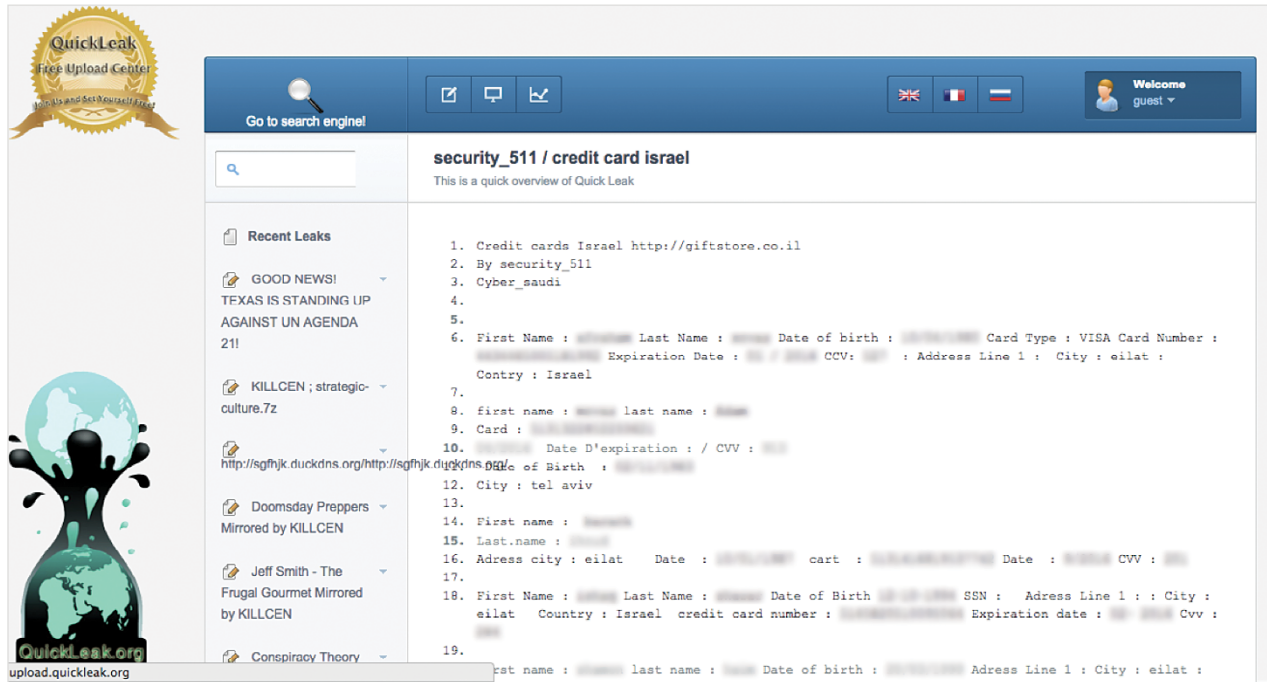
QuickLeak
Free Upload Center
Join Us and Set Yourself Free!

Go to search engine!

Welcome
guest

security_511 / credit card israel
This is a quick overview of Quick Leak

Recent Leaks

GOOD NEWS! TEXAS IS STANDING UP AGAINST UN AGENDA 21!

KILLCEN ; strategic-culture.7z

http://sgfhjk.duckdns.org/http://sgfhjk.duckdns.org/

Doomsday Preppers Mirrored by KILLCEN

Jeff Smith - The Frugal Gourmet Mirrored by KILLCEN

Conspiracy Theory

QuickLeak.org

upload.quickleak.org

1. Credit cards Israel http://giftstore.co.il
2. By security_511
3. Cyber_saudi
4.
5.
6. First Name : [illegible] Last Name : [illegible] Date of birth : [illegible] Card Type : VISA Card Number : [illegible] Expiration Date : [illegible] CCV: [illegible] : Address Line 1 : City : eilat : Contry : Israel
7.
8. first name : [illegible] last name : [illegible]
9. Card : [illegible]
10. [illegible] Date D'expiration : / CVV : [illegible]
11. Date of Birth : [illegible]
12. City : tel aviv
13.
14. First name : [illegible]
15. Last.name : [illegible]
16. Adress city : eilat Date : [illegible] cart : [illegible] Date : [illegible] CVV : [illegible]
17.
18. First Name : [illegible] Last Name : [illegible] Date of Birth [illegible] SSN : Adress Line 1 : : City : eilat Country : Israel credit card number : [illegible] Expiration date : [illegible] Cvv : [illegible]
19.
rst name : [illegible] last name : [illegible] Date of birth : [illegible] Adress Line 1 : City : eilat :